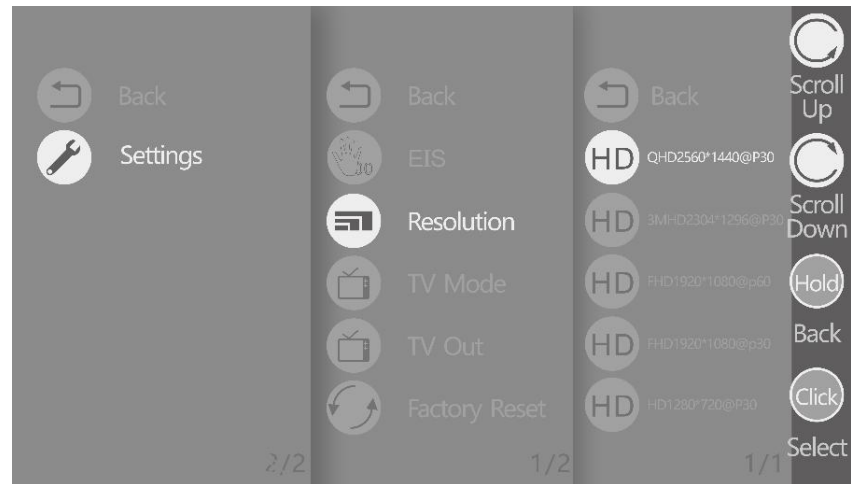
Back
Settings

2/2

Back
EIS
Resolution
TV Mode
TV Out
Factory Reset

1/2

Back
HD QHD2560*1440@P30
HD 3MHD2304*1296@P30
HD FHD1920*1080@p60
HD FHD1920*1080@p30
HD HD1280*720@P30

1/1

Scroll Up
Scroll Down
Hold
Back
Click
Select